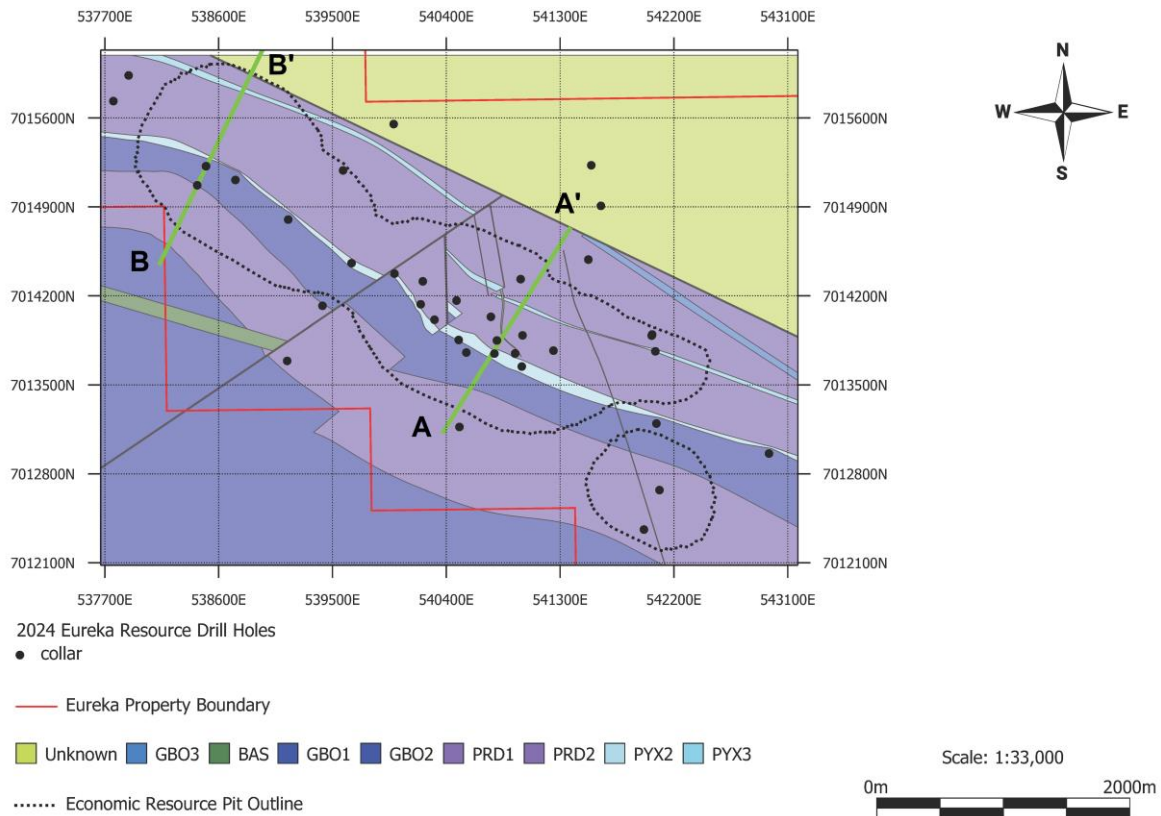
537700E 538600E 539500E 540400E 541300E 542200E 543100E

N
W E
S

7015600N
7014900N
7014200N
7013500N
7012800N
7012100N

B'
A'
B
A

7015600N
7014900N
7014200N
7013500N
7012800N
7012100N

537700E 538600E 539500E 540400E 541300E 542200E 543100E

2024 Eureka Resource Drill Holes
collar

Eureka Property Boundary

Unknown GBO3 BAS GBO1 GBO2 PRD1 PRD2 PYX2 PYX3

Economic Resource Pit Outline

Scale: 1:33,000

0m 2000m